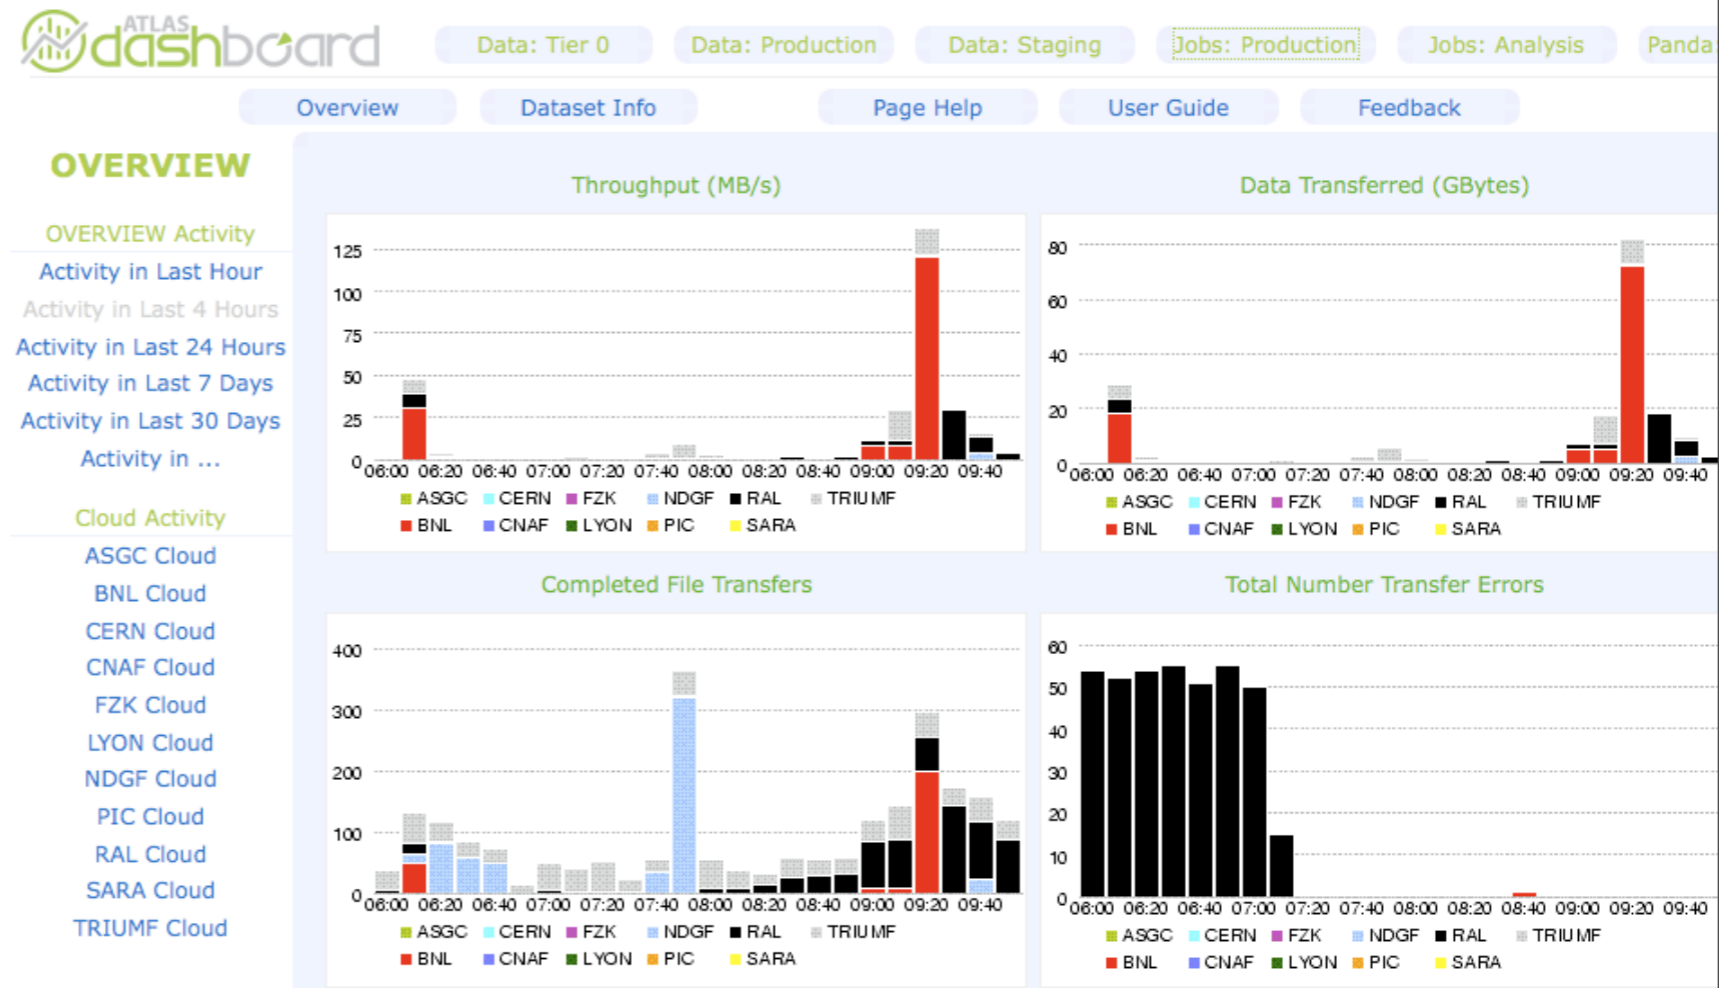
ATLAS dashboard

Data: Tier 0 | Data: Production | Data: Staging | Jobs: Production | Jobs: Analysis | Panda

Overview | Dataset Info | Page Help | User Guide | Feedback

OVERVIEW

OVERVIEW Activity
Activity in Last Hour
Activity in Last 4 Hours
Activity in Last 24 Hours
Activity in Last 7 Days
Activity in Last 30 Days
Activity in ...

Cloud Activity
ASGC Cloud
BNL Cloud
CERN Cloud
CNAF Cloud
FZK Cloud
LYON Cloud
NDGF Cloud
PIC Cloud
RAL Cloud
SARA Cloud
TRIUMF Cloud

Throughput (MB/s)

125
100
75
50
25
0
06:00 06:20 06:40 07:00 07:20 07:40 08:00 08:20 08:40 09:00 09:20 09:40
ASGC CERN FZK NDGF RAL TRIUMF
BNL CNAF LYON PIC SARA

Data Transferred (GBytes)

80
60
40
20
0
06:00 06:20 06:40 07:00 07:20 07:40 08:00 08:20 08:40 09:00 09:20 09:40
ASGC CERN FZK NDGF RAL TRIUMF
BNL CNAF LYON PIC SARA

Completed File Transfers

400
300
200
100
0
06:00 06:20 06:40 07:00 07:20 07:40 08:00 08:20 08:40 09:00 09:20 09:40
ASGC CERN FZK NDGF RAL TRIUMF
BNL CNAF LYON PIC SARA

Total Number Transfer Errors

60
50
40
30
20
10
0
06:00 06:20 06:40 07:00 07:20 07:40 08:00 08:20 08:40 09:00 09:20 09:40
ASGC CERN FZK NDGF RAL TRIUMF
BNL CNAF LYON PIC SARA